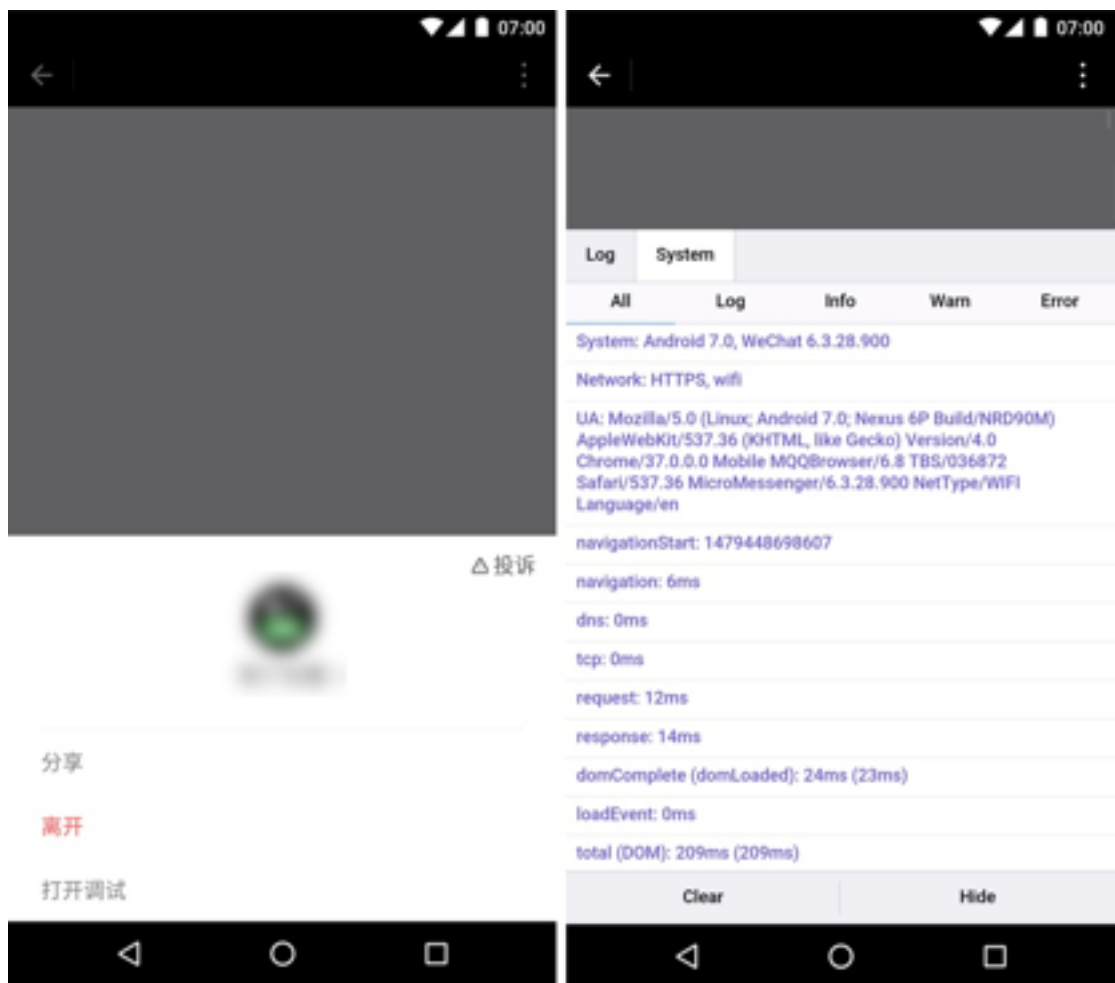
07:00

⚠投诉

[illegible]

分享

离开

打开调试

07:00

Log
System

All
Log
Info
Warn
Error

System: Android 7.0, WeChat 6.3.28.900

Network: HTTPS, wifi

UA: Mozilla/5.0 (Linux; Android 7.0; Nexus 6P Build/NRD90M) AppleWebKit/537.36 (KHTML, like Gecko) Version/4.0 Chrome/37.0.0.0 Mobile MQQBrowser/6.8 TBS/036872 Safari/537.36 MicroMessenger/6.3.28.900 NetType/WIFI Language/en

navigationStart: 1479448698607

navigation: 6ms

dns: 0ms

tcp: 0ms

request: 12ms

response: 14ms

domComplete (domLoaded): 24ms (23ms)

loadEvent: 0ms

total (DOM): 209ms (209ms)

Clear
Hide